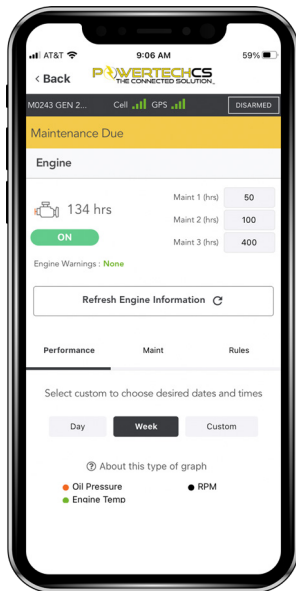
AT&T 9:06 AM 59%

< Back POWERTECHCS THE CONNECTED SOLUTION

M0243 GEN 2... Cell GPS DISARMED

Maintenance Due

Engine

134 hrs

ON

Maint 1 (hrs) 50

Maint 2 (hrs) 100

Maint 3 (hrs) 400

Engine Warnings : None

Refresh Engine Information

Performance Maint Rules

Select custom to choose desired dates and times

Day Week Custom

About this type of graph

Oil Pressure RPM

Engine Temp